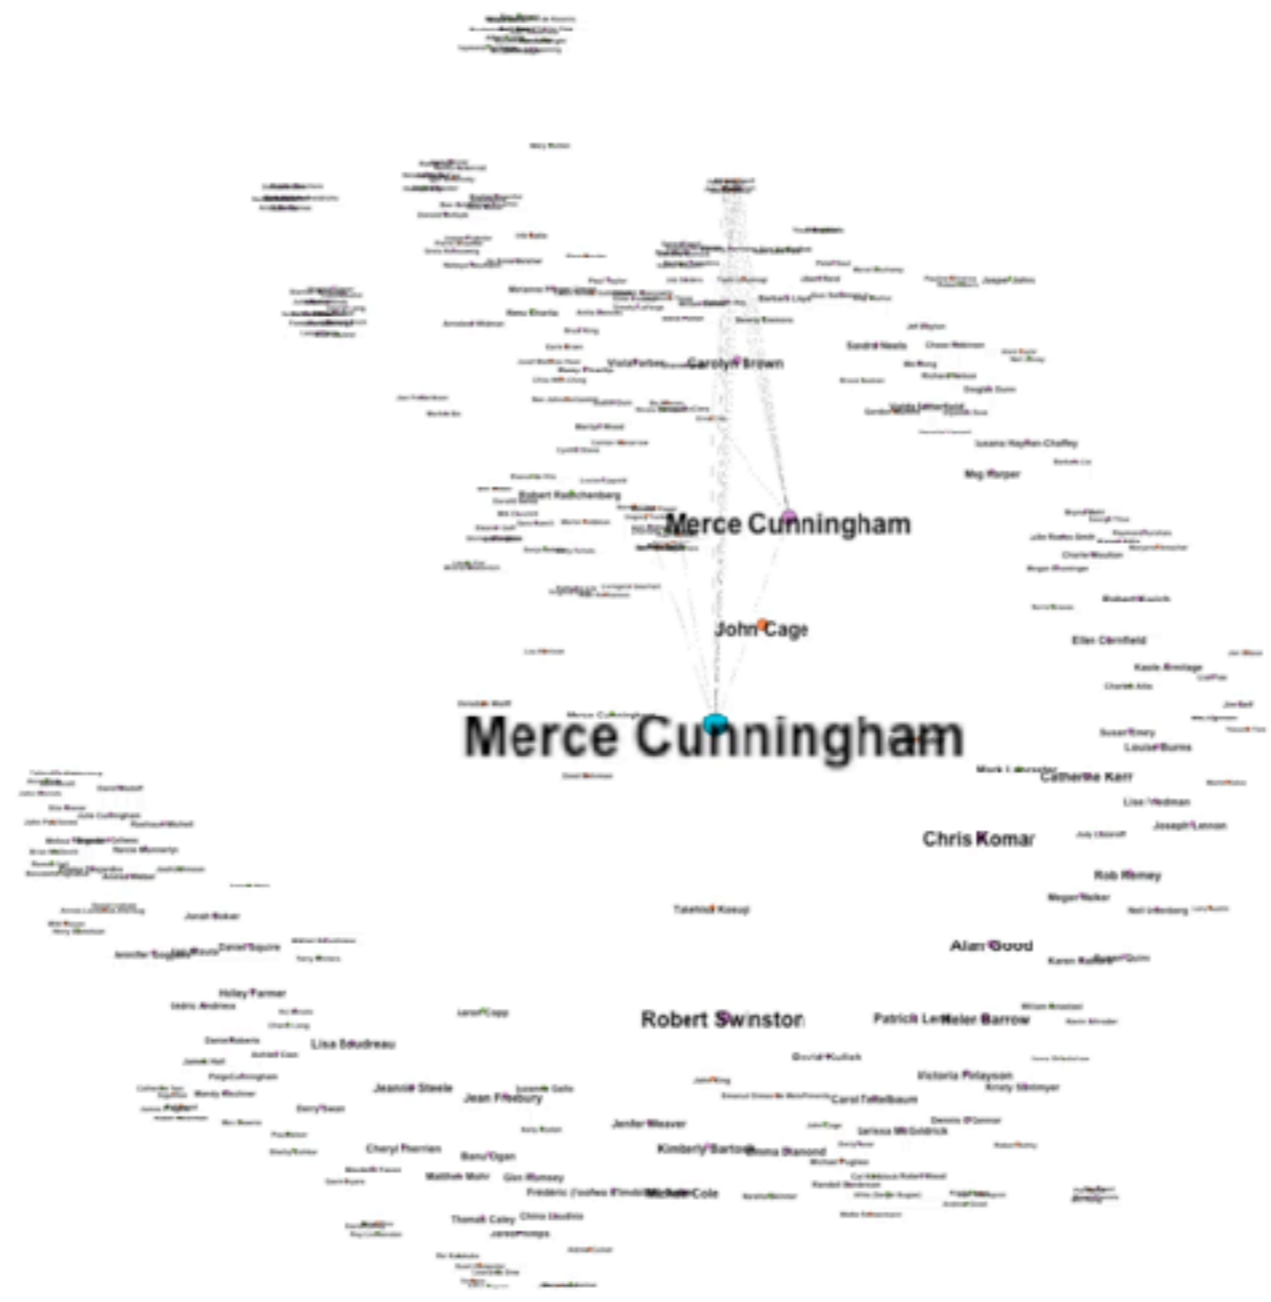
Carolyn Brown

Sandra Neels

Valda Setterfield

Meg Harper

Robert Rauschenberg

Merce Cunningham

John Cage

Ellen Cornfield

Merce Cunningham

Catherine Kerr

Lise Friedman

Chris Komar

Rob Remley

Alan Good

Robert Swinston

Patrick Lentz

Helen Barrow

Takehisa Kosugi

Jennifer Goggans

Daniel Squire

Holley Farmer

Lisa Boudreau

Jeannie Steele

Jean Freebury

Cheryl Therrien

Banu Ogan

Jenifer Weaver

Kimberly Bartosik

Emma Diamond

Carol Teitelbaum

Victoria Finlayson

Frédéric Gafner

Michael Cole

Thomas Caley

Glen Rumsey

Matthew Mohr

Joseph Lennon

Louise Burns

Susan Emery